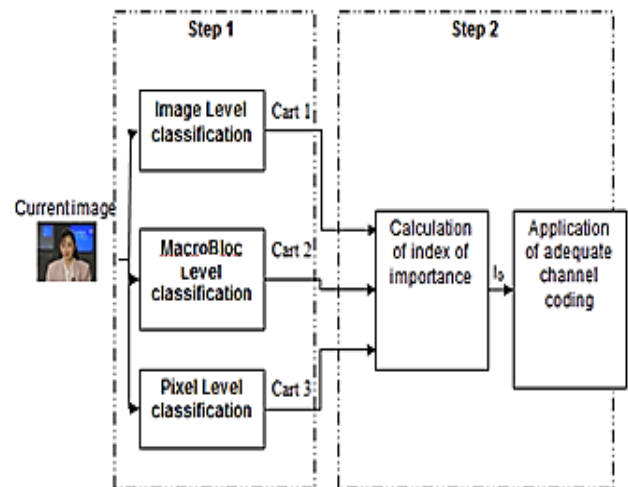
Step 1

Step 2

Currentimage

Image Level classification

Cart 1

MacroBloc Level classification

Cart 2

Pixel Level classification

Cart 3

Calculation of index of importance

$I_b$

Application of adequate channel coding